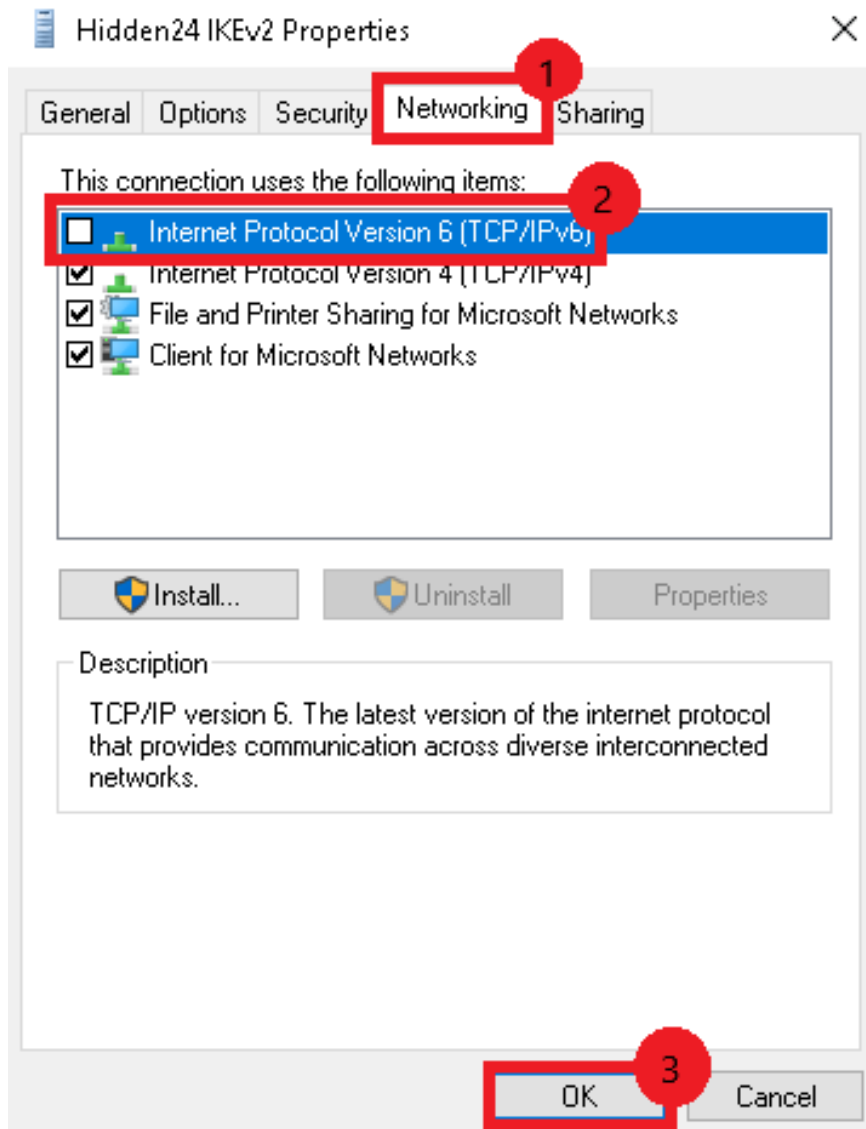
Hidden24 IKEv2 Properties

General Options Security Networking Sharing

1

This connection uses the following items:

2

Internet Protocol Version 6 (TCP/IPv6)
Internet Protocol Version 4 (TCP/IPv4)
File and Printer Sharing for Microsoft Networks
Client for Microsoft Networks

Install... Uninstall Properties

Description

TCP/IP version 6. The latest version of the internet protocol that provides communication across diverse interconnected networks.

3

OK Cancel